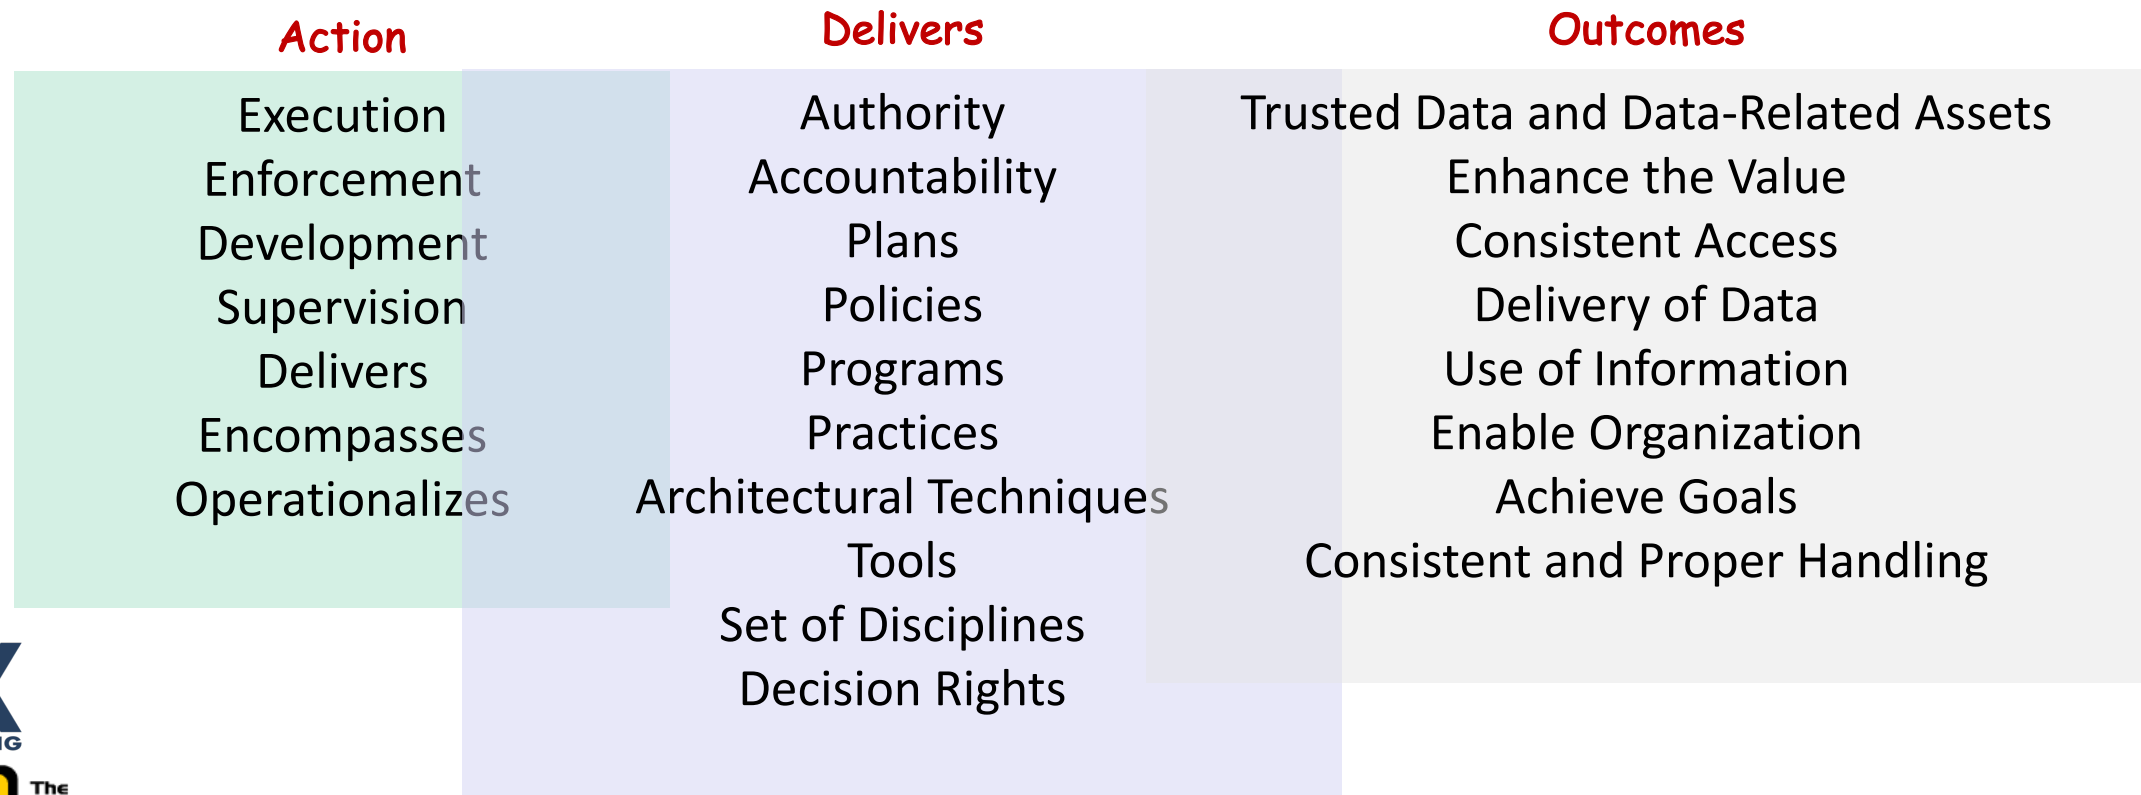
Action

Execution
Enforcement
Development
Supervision
Delivers
Encompasses
Operationalizes

Delivers

Authority
Accountability
Plans
Policies
Programs
Practices
Architectural Techniques
Tools
Set of Disciplines
Decision Rights

Outcomes

Trusted Data and Data-Related Assets
Enhance the Value
Consistent Access
Delivery of Data
Use of Information
Enable Organization
Achieve Goals
Consistent and Proper Handling

IG
The